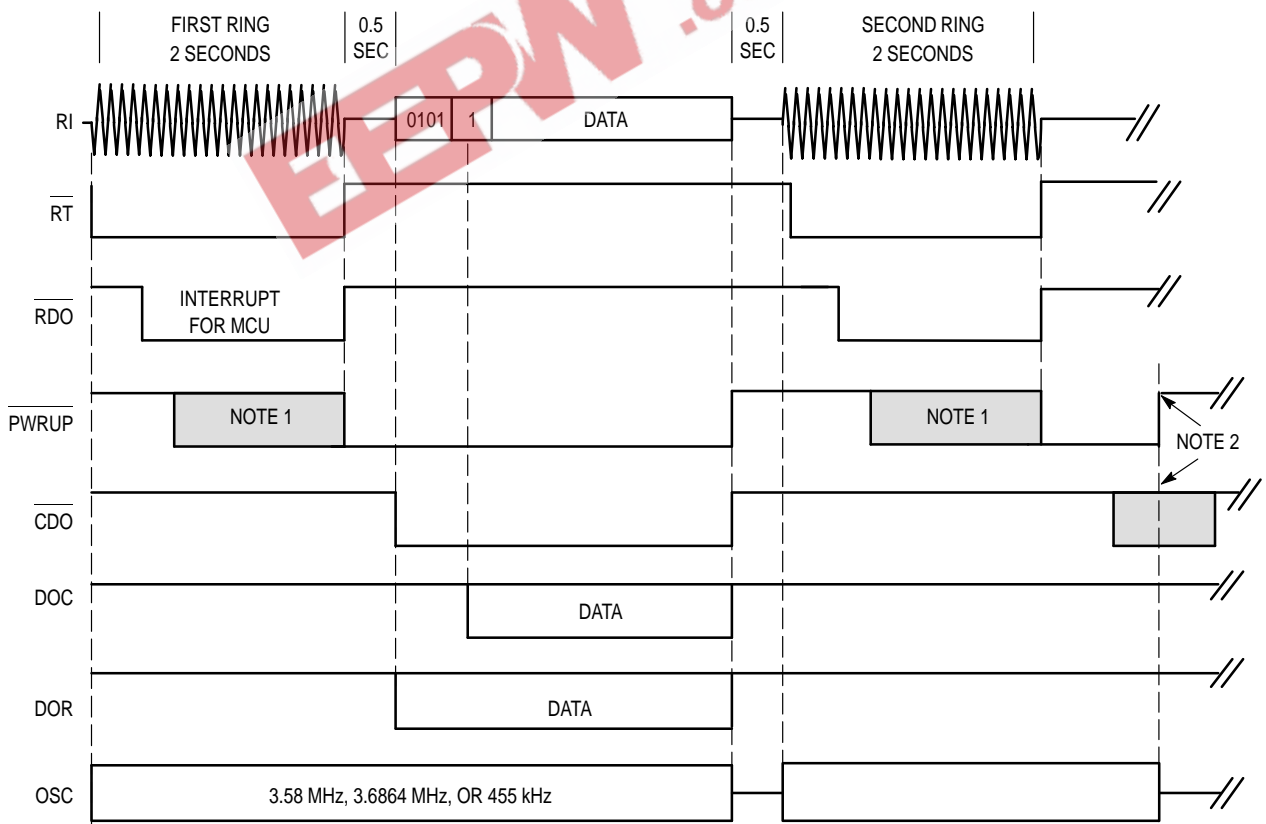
FIRST RING
2 SECONDS

0.5
SEC

0.5
SEC

SECOND RING
2 SECONDS

RI

0101

1

DATA

$\overline{RT}$

$\overline{RDO}$

INTERRUPT
FOR MCU

$\overline{PWRUP}$

NOTE 1

NOTE 1

NOTE 2

$\overline{CDO}$

DOC

DATA

DOR

DATA

OSC

3.58 MHz, 3.6864 MHz, OR 455 kHz

EEPW.c